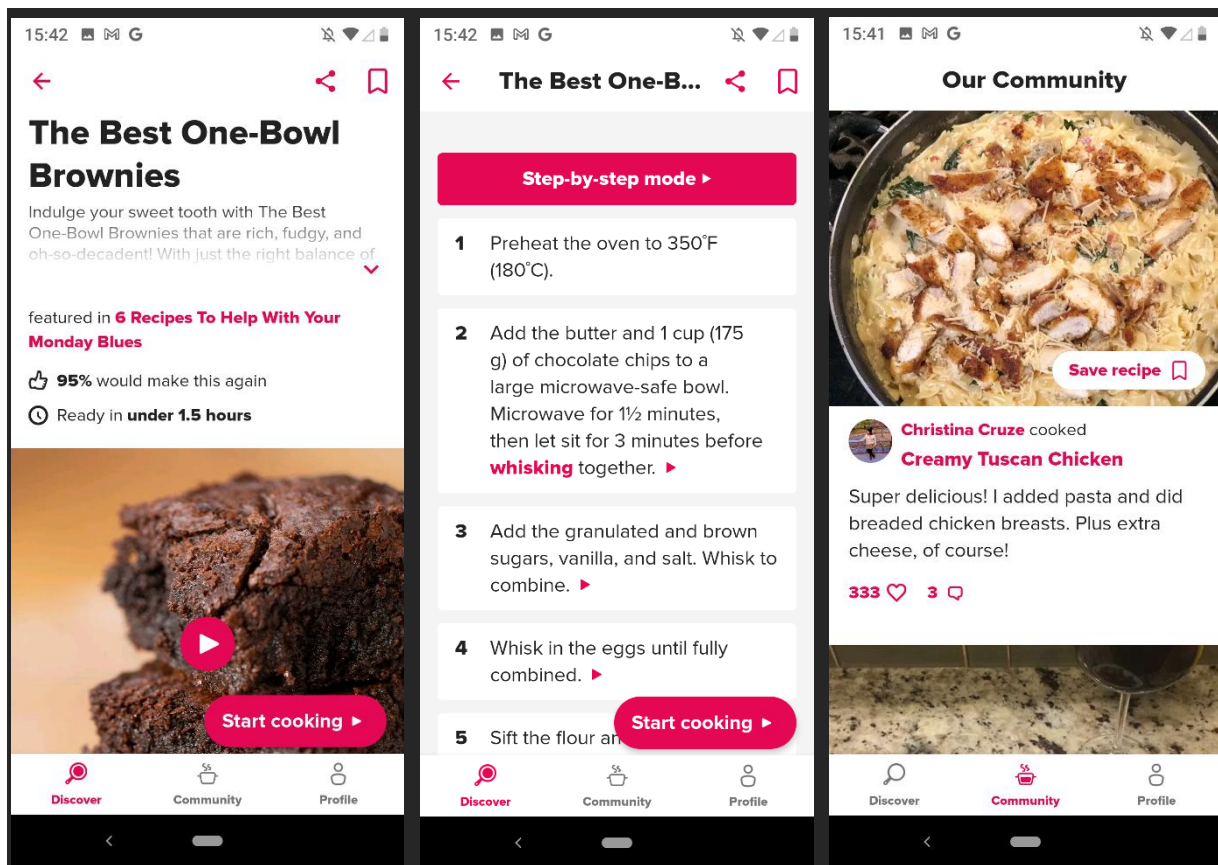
15:42

The Best One-Bowl Brownies

Indulge your sweet tooth with The Best One-Bowl Brownies that are rich, fudgy, and oh-so-decadent! With just the right balance of

featured in 6 Recipes To Help With Your Monday Blues

95% would make this again

Ready in under 1.5 hours

Start cooking ▸

Discover Community Profile

15:42

The Best One-B...

Step-by-step mode ▸

1 Preheat the oven to 350˚F (180˚C).

2 Add the butter and 1 cup (175 g) of chocolate chips to a large microwave-safe bowl. Microwave for 1½ minutes, then let sit for 3 minutes before whisking together. ▸

3 Add the granulated and brown sugars, vanilla, and salt. Whisk to combine. ▸

4 Whisk in the eggs until fully combined. ▸

5 Sift the flour an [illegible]

Start cooking ▸

Discover Community Profile

15:41

Our Community

Save recipe

Christina Cruze cooked
Creamy Tuscan Chicken

Super delicious! I added pasta and did breaded chicken breasts. Plus extra cheese, of course!

333 3

Discover Community Profile